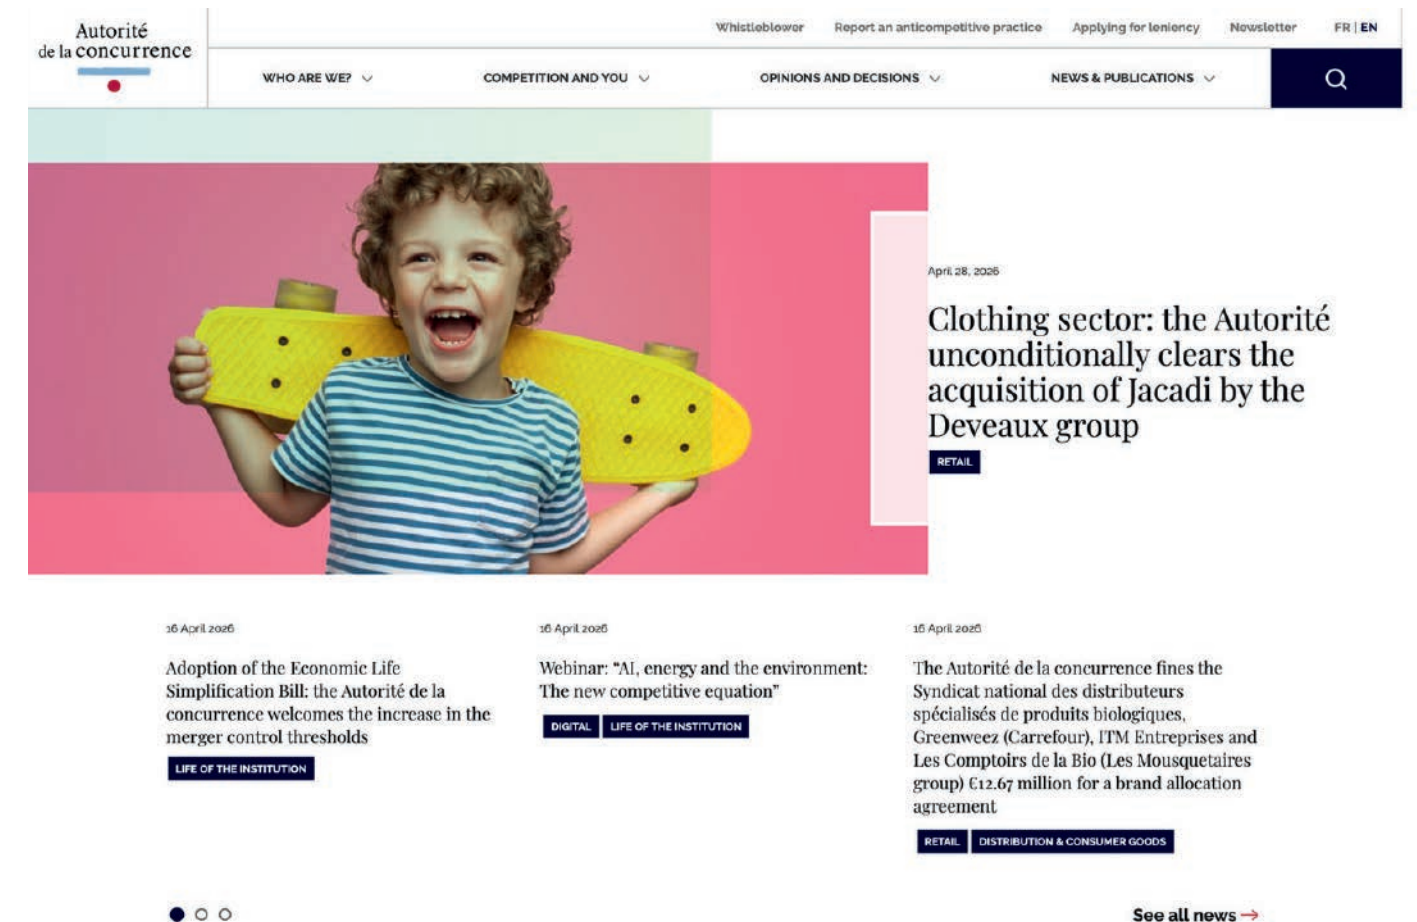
Autorité de la concurrence

Whistleblower Report an anticompetitive practice Applying for leniency Newsletter FR | EN

WHO ARE WE? COMPETITION AND YOU OPINIONS AND DECISIONS NEWS & PUBLICATIONS

April 28, 2026

Clothing sector: the Autorité unconditionally clears the acquisition of Jacadi by the Deveaux group

RETAIL

16 April 2026

Adoption of the Economic Life Simplification Bill: the Autorité de la concurrence welcomes the increase in the merger control thresholds

LIFE OF THE INSTITUTION

16 April 2026

Webinar: "AI, energy and the environment: The new competitive equation"

DIGITAL LIFE OF THE INSTITUTION

16 April 2026

The Autorité de la concurrence fines the Syndicat national des distributeurs spécialisés de produits biologiques, Greenweez (Carrefour), ITM Entreprises and Les Comptoirs de la Bio (Les Mousquetaires group) €12.67 million for a brand allocation agreement

RETAIL DISTRIBUTION & CONSUMER GOODS

See all news →